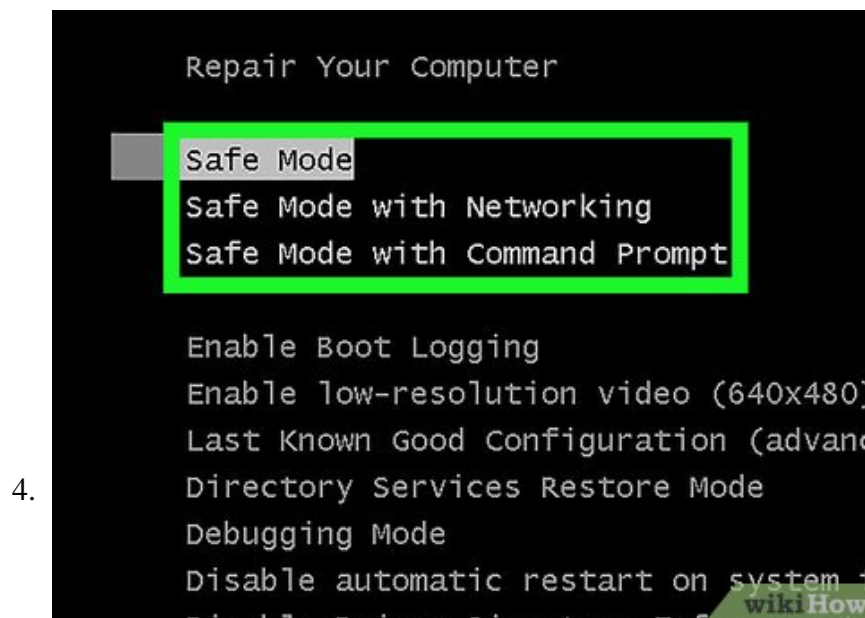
4.

Repair Your Computer

Safe Mode
Safe Mode with Networking
Safe Mode with Command Prompt

Enable Boot Logging
Enable low-resolution video (640x480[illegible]
Last Known Good Configuration (advan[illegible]
Directory Services Restore Mode
Debugging Mode
Disable automatic restart on system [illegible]
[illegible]

wikiHow